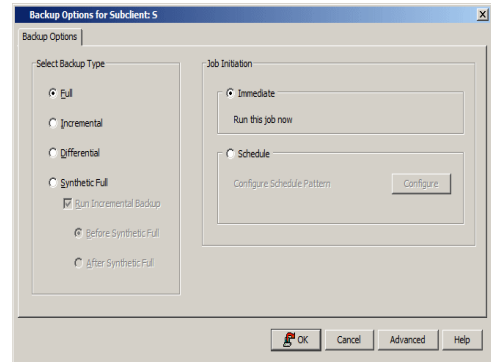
Backup Options for Subclient: S

Backup Options

Select Backup Type

Full

Incremental

Differential

Synthetic Full

Run Incremental Backup

Before Synthetic Full

After Synthetic Full

Job Initiation

Immediate

Run this job now

Schedule

Configure Schedule Pattern

Configure

OK

Cancel

Advanced

Help